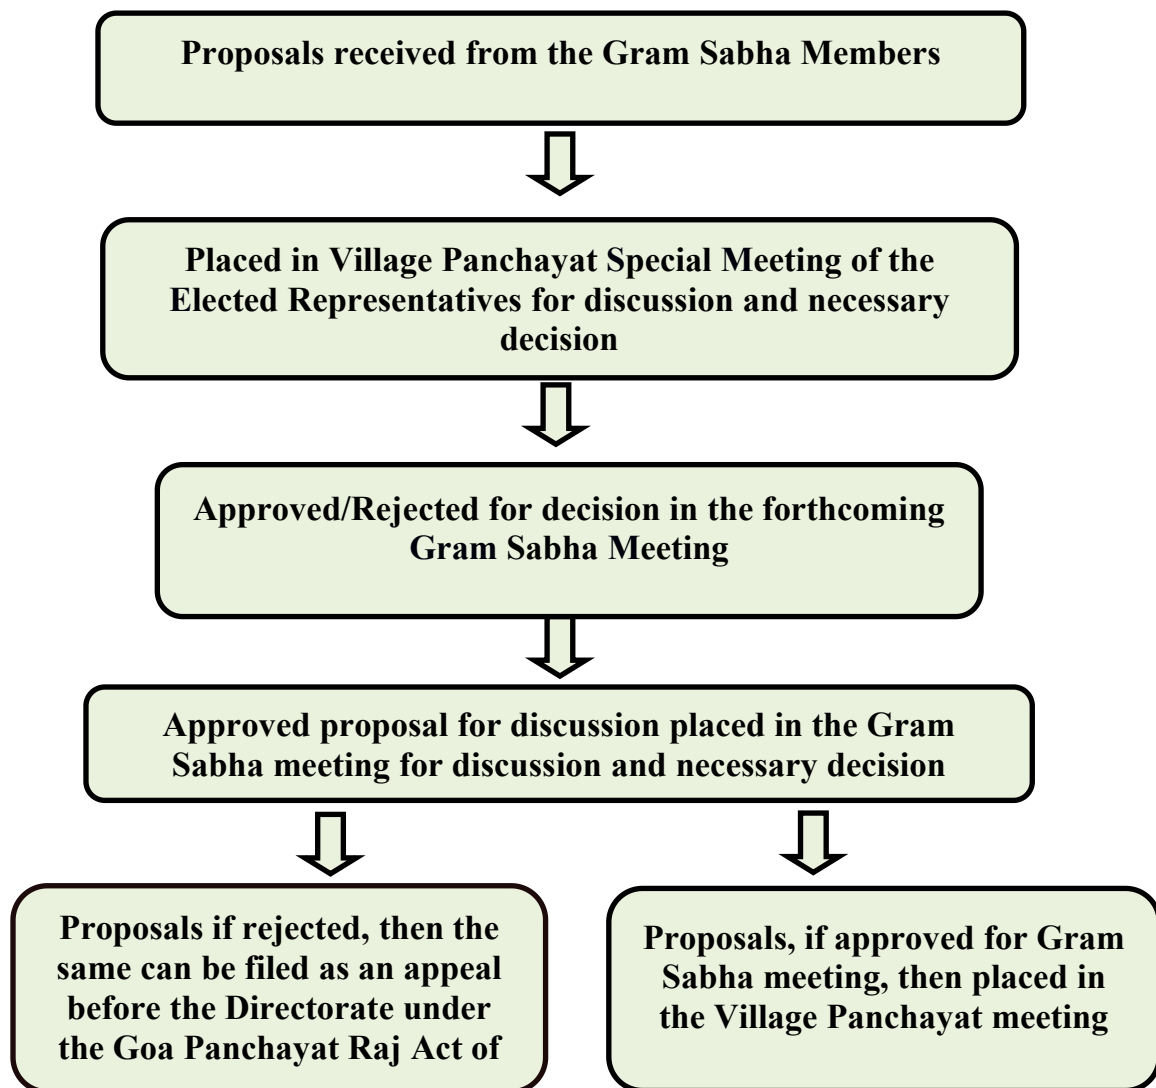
Proposals received from the Gram Sabha Members

Placed in Village Panchayat Special Meeting of the Elected Representatives for discussion and necessary decision

Approved/Rejected for decision in the forthcoming Gram Sabha Meeting

Approved proposal for discussion placed in the Gram Sabha meeting for discussion and necessary decision

Proposals if rejected, then the same can be filed as an appeal before the Directorate under the Goa Panchayat Raj Act of

Proposals, if approved for Gram Sabha meeting, then placed in the Village Panchayat meeting